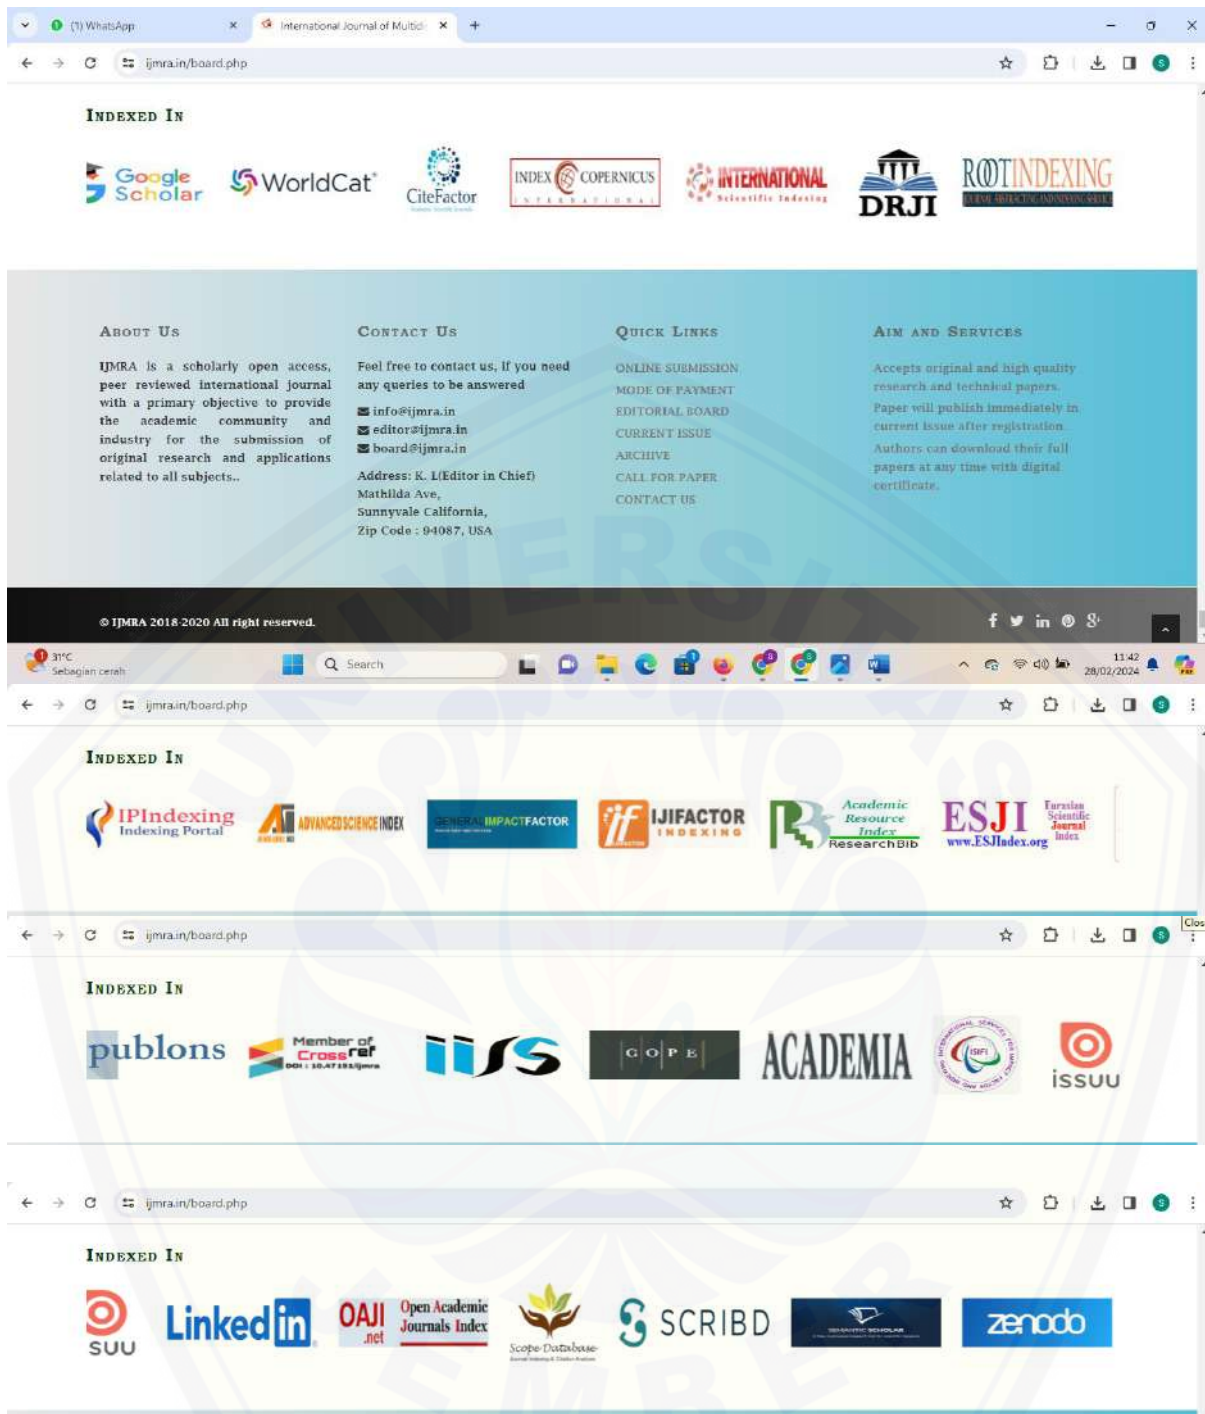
(1) WhatsApp
International Journal of Multidi
ijmra.in/board.php

INDEXED IN

Google Scholar WorldCat CiteFactor INDEX COPERNICUS INTERNATIONAL INTERNATIONAL Scientific Indexing DRJI ROOTINDEXING

ABOUT US

IJMRA is a scholarly open access, peer reviewed international journal with a primary objective to provide the academic community and industry for the submission of original research and applications related to all subjects..

CONTACT US

Feel free to contact us, if you need any queries to be answered

info@ijmra.in
editor@ijmra.in
board@ijmra.in

Address: K. L(Editor in Chief)
Mathilda Ave,
Sunnyvale California,
Zip Code : 94087, USA

QUICK LINKS

ONLINE SUBMISSION
MODE OF PAYMENT
EDITORIAL BOARD
CURRENT ISSUE
ARCHIVE
CALL FOR PAPER
CONTACT US

AIM AND SERVICES

Accepts original and high quality research and technical papers.
Paper will publish immediately in current issue after registration.
Authors can download their full papers at any time with digital certificate.

© IJMRA 2018-2020 All right reserved.

31°C
Sebagian cerah
Search
11:42
28/02/2024

ijmra.in/board.php

INDEXED IN

IPIndexing Indexing Portal ADVANCED SCIENCE INDEX GENERAL IMPACT FACTOR IJIFACTOR INDEXING Academic Resource Index ResearchBib ESJI www.ESJIndex.org Eurasian Scientific Journal Index

ijmra.in/board.php

INDEXED IN

publons Member of Crossref DOI : 10.47191/ijmra COPE ACADEMIA ISIFI issuu

ijmra.in/board.php

INDEXED IN

SUU LinkedIn OAJI .net Open Academic Journals Index Scope Database SCRIBD SEMANTIC SCHOLAR zenodo